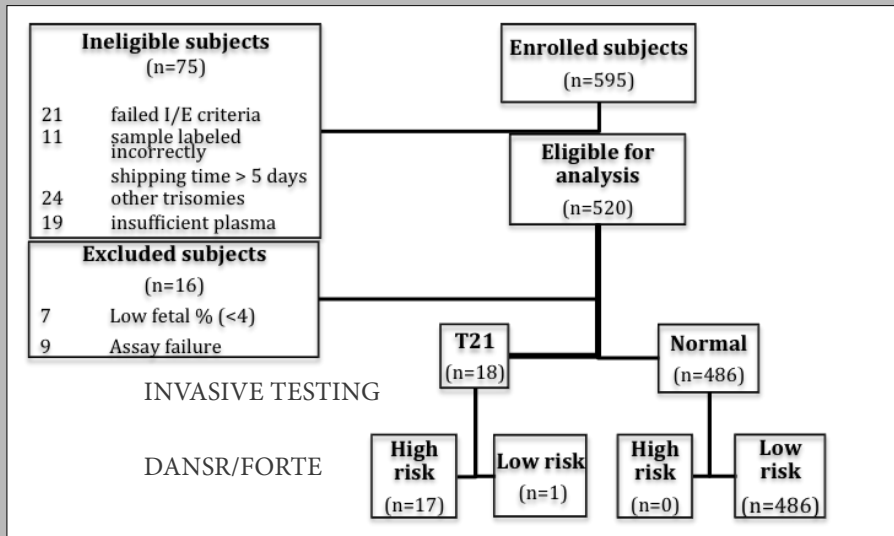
Ineligible subjects
(n=75)

21 failed I/E criteria
11 sample labeled incorrectly
shipping time > 5 days
24 other trisomies
19 insufficient plasma

Enrolled subjects
(n=595)

Eligible for analysis
(n=520)

Excluded subjects
(n=16)
7 Low fetal % (<4)
9 Assay failure

T21
(n=18)

Normal
(n=486)

INVASIVE TESTING

DANSR/FORTE

High risk
(n=17)

Low risk
(n=1)

High risk
(n=0)

Low risk
(n=486)